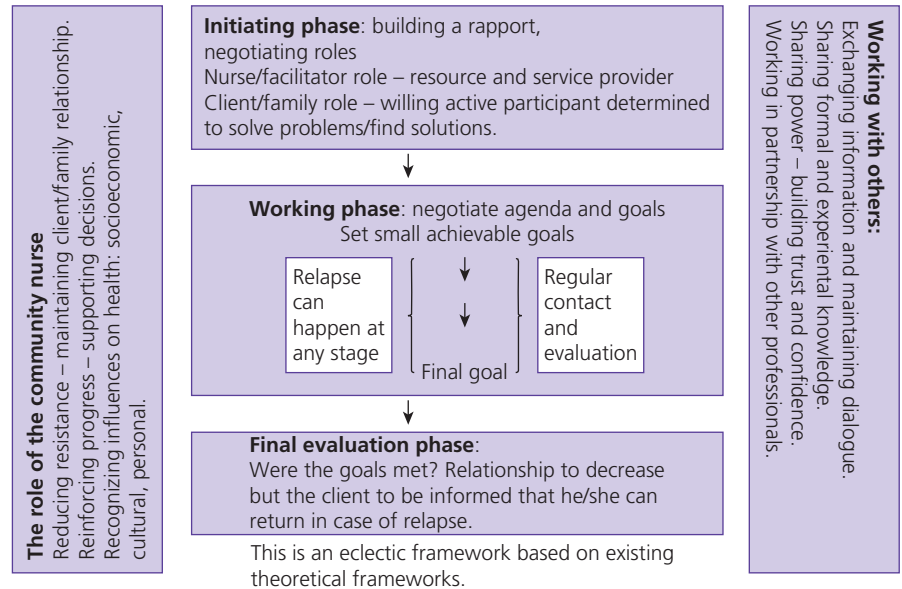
**The role of the community nurse**
Reducing resistance – maintaining client/family relationship.
Reinforcing progress – supporting decisions.
Recognizing influences on health: socioeconomic, cultural, personal.

**Initiating phase**: building a rapport, negotiating roles
Nurse/facilitator role – resource and service provider
Client/family role – willing active participant determined to solve problems/find solutions.

**Working phase**: negotiate agenda and goals
Set small achievable goals

Relapse can happen at any stage

Final goal

Regular contact and evaluation

**Final evaluation phase**:
Were the goals met? Relationship to decrease but the client to be informed that he/she can return in case of relapse.

This is an eclectic framework based on existing theoretical frameworks.

**Working with others:**
Exchanging information and maintaining dialogue.
Sharing formal and experiental knowledge.
Sharing power – building trust and confidence.
Working in partnership with other professionals.